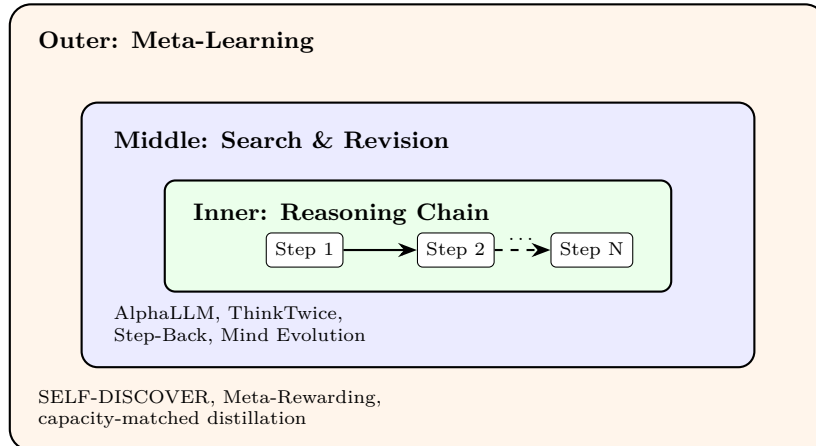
Outer: Meta-Learning

Middle: Search & Revision

Inner: Reasoning Chain

Step 1

Step 2

...

Step N

AlphaLLM, ThinkTwice, Step-Back, Mind Evolution

SELF-DISCOVER, Meta-Rewarding, capacity-matched distillation